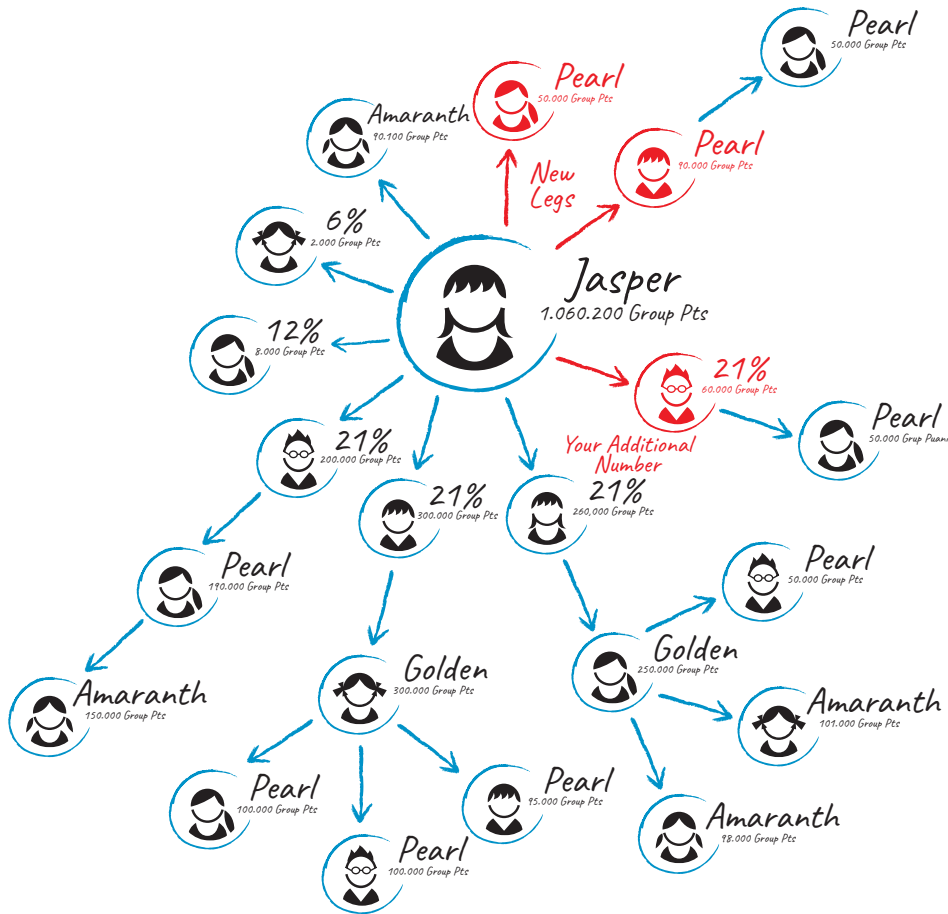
Pearl
50.000 Group Pts

Pearl
50.000 Group Pts

Amaranth
90.100 Group Pts

Pearl
90.000 Group Pts

New Legs

6%
2.000 Group Pts

Jasper
1.060.200 Group Pts

12%
8.000 Group Pts

21%
60.000 Group Pts

Pearl
50.000 Grup Puan

21%
200.000 Group Pts

Your Additional Number

21%
300.000 Group Pts

21%
260.000 Group Pts

Pearl
190.000 Group Pts

Pearl
50.000 Group Pts

Golden
250.000 Group Pts

Golden
300.000 Group Pts

Amaranth
150.000 Group Pts

Amaranth
101.000 Group Pts

Pearl
100.000 Group Pts

Pearl
95.000 Group Pts

Amaranth
98.000 Group Pts

Pearl
100.000 Group Pts